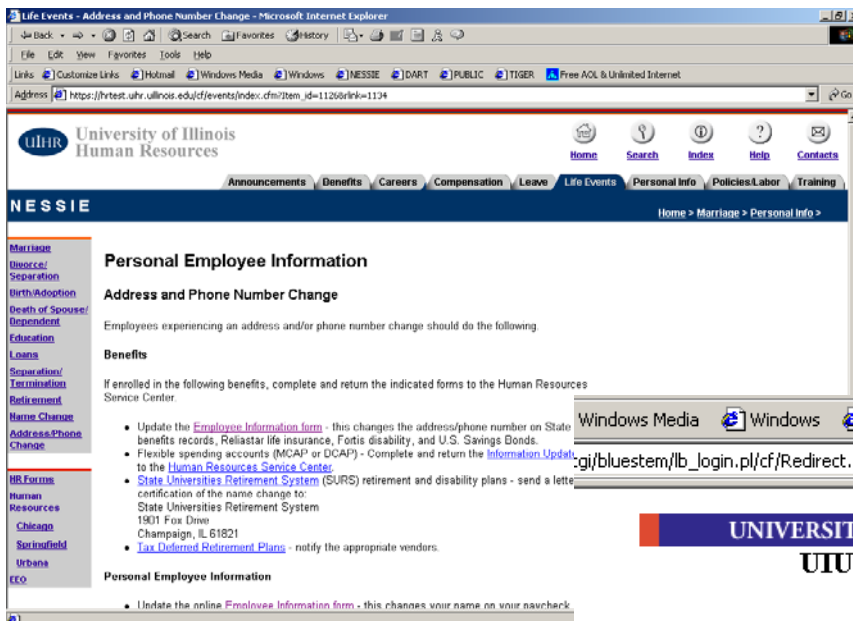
Life Events - Address and Phone Number Change - Microsoft Internet Explorer

Back · Search Favorites History

File Edit View Favorites Tools Help

Links Customize Links Hotmail Windows Media Windows NESSIE DART PUBLIC TIGER Free AOL & Unlimited Internet

Address https://hrtest.uihr.uillinois.edu/cf/events/index.cfm?Item_id=1126&rlink=1134

Go

UIHR University of Illinois Human Resources

Home Search Index Help Contacts

Announcements Benefits Careers Compensation Leave Life Events Personal Info Policies/Labor Training

NESSIE

Home > Marriage > Personal Info >

Marriage
Divorce/ Separation
Birth/Adoption
Death of Spouse/ Dependent
Education
Loans
Separation/ Termination
Retirement
Name Change
Address/Phone Change

HR Forms
Human Resources
Chicago
Springfield
Urbana
EEO

Personal Employee Information

Address and Phone Number Change

Employees experiencing an address and/or phone number change should do the following.

Benefits

If enrolled in the following benefits, complete and return the indicated forms to the Human Resources Service Center.

- Update the Employee Information form - this changes the address/phone number on State benefits records, Reliastar life insurance, Fortis disability, and U.S. Savings Bonds.
- Flexible spending accounts (MCAP or DCAP) - Complete and return the Information Updat to the Human Resources Service Center.
- State Universities Retirement System (SURS) retirement and disability plans - send a lette certification of the name change to: State Universities Retirement System 1901 Fox Drive Champaign, IL 61821
- Tax Deferred Retirement Plans - notify the appropriate vendors.

Personal Employee Information

- Update the online Employee Information form - this changes your name on your paycheck

Windows Media Windows

cgi/bluestem/lb_login.pl/cf/Redirect.

UNIVERSIT
UIU